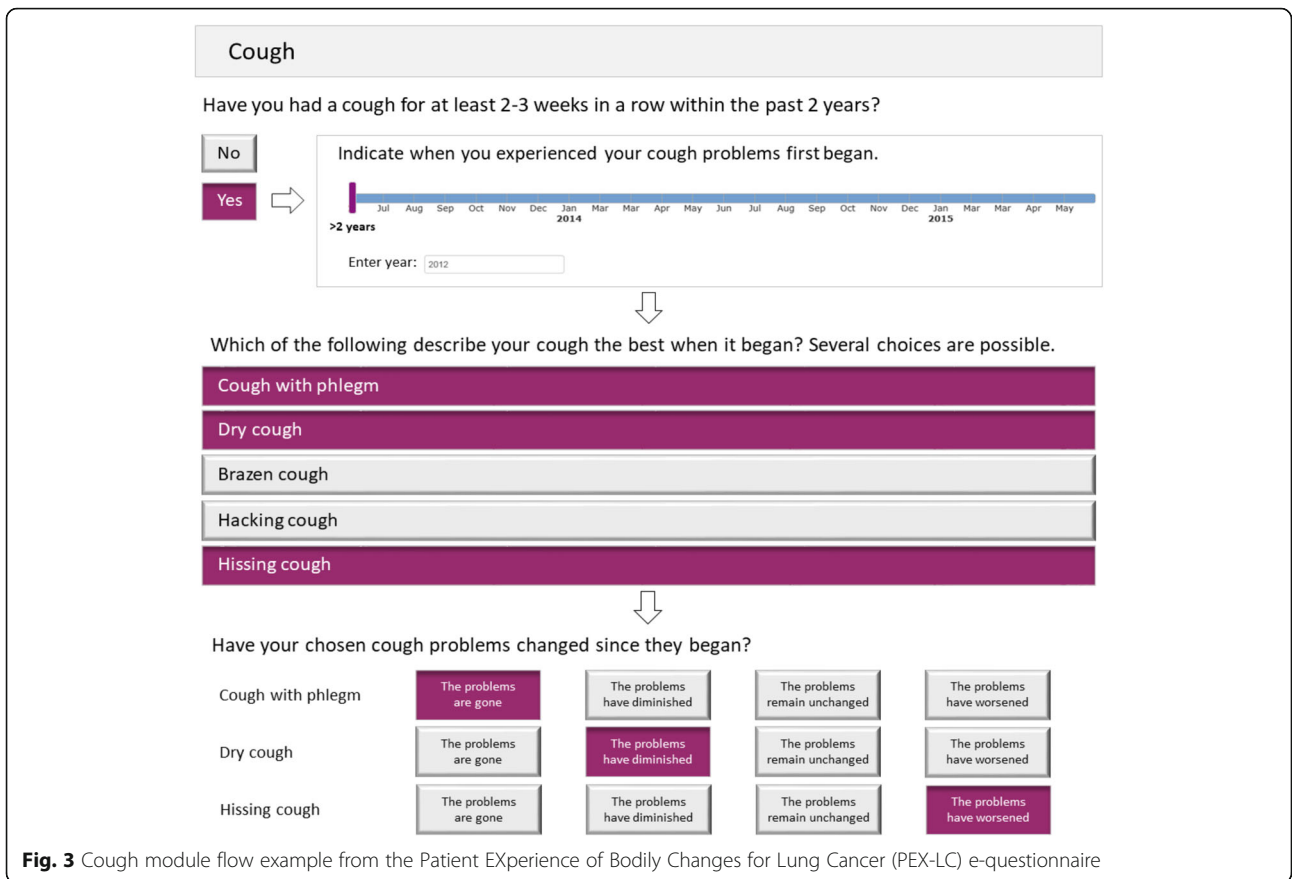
Cough

Have you had a cough for at least 2-3 weeks in a row within the past 2 years?

No

Yes

Indicate when you experienced your cough problems first began.

Jul Aug Sep Oct Nov Dec Jan 2014 Mar Mar Apr May Jun Jul Aug Sep Oct Nov Dec Jan 2015 Mar Mar Apr May

>2 years

Enter year: 2012

Which of the following describe your cough the best when it began? Several choices are possible.

Cough with phlegm

Dry cough

Brazen cough

Hacking cough

Hissing cough

Have your chosen cough problems changed since they began?

| | | | | |
|---|---|---|---|---|
| Cough with phlegm | The problems are gone | The problems have diminished | The problems remain unchanged | The problems have worsened |
| Dry cough | The problems are gone | The problems have diminished | The problems remain unchanged | The problems have worsened |
| Hissing cough | The problems are gone | The problems have diminished | The problems remain unchanged | The problems have worsened |

**Fig. 3** Cough module flow example from the Patient EXperience of Bodily Changes for Lung Cancer (PEX-LC) e-questionnaire